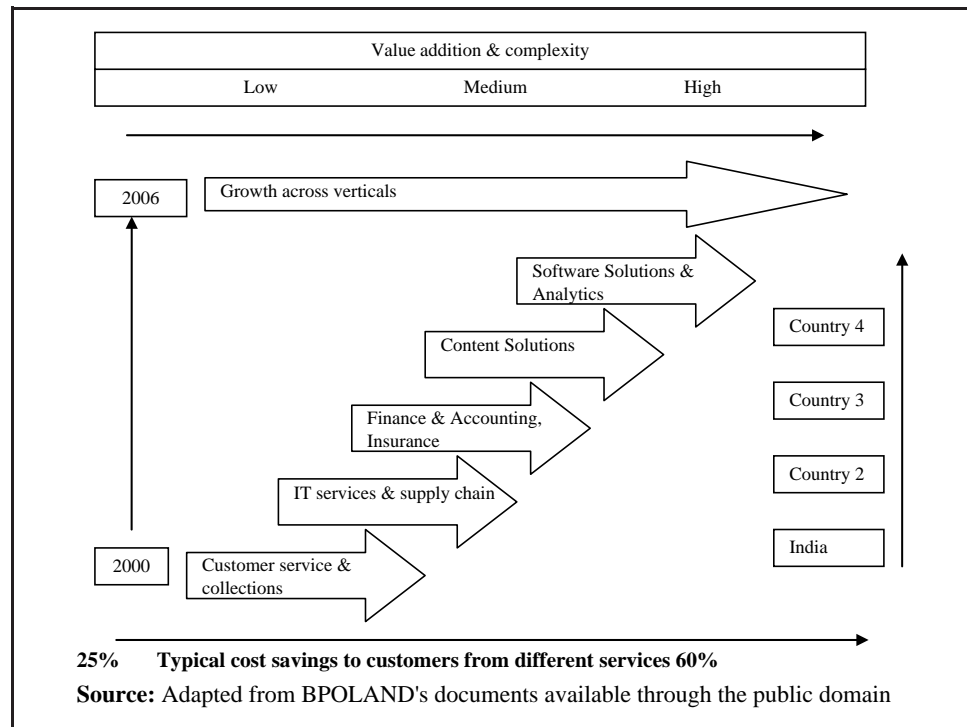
| Value addition & complexity | | |
|---|---|---|
| Low | Medium | High |

2006

Growth across verticals

Software Solutions & Analytics

Content Solutions

Finance & Accounting, Insurance

IT services & supply chain

2000

Customer service & collections

Country 4

Country 3

Country 2

India

**25% Typical cost savings to customers from different services 60%**

**Source:** Adapted from BPOLAND's documents available through the public domain